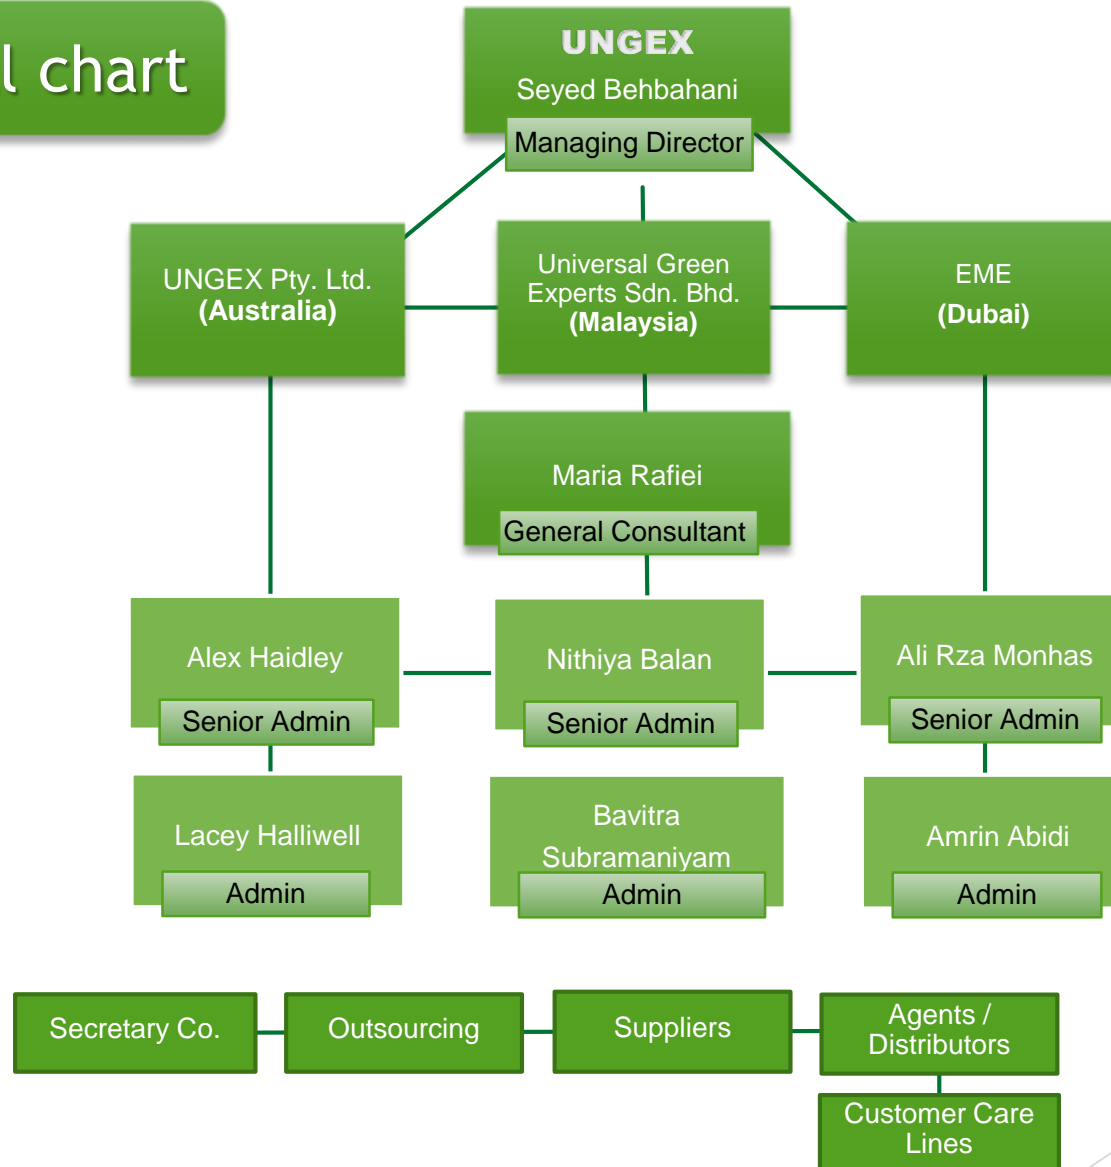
l chart

UNGEX
Seyed Behbahani
Managing Director

UNGEX Pty. Ltd.
(Australia)

Universal Green Experts Sdn. Bhd.
(Malaysia)

EME
(Dubai)

Maria Rafiei
General Consultant

Alex Haidley
Senior Admin

Nithiya Balan
Senior Admin

Ali Rza Monhas
Senior Admin

Lacey Halliwell
Admin

Bavitra Subramaniyam
Admin

Amrin Abidi
Admin

Secretary Co.

Outsourcing

Suppliers

Agents / Distributors

Customer Care Lines